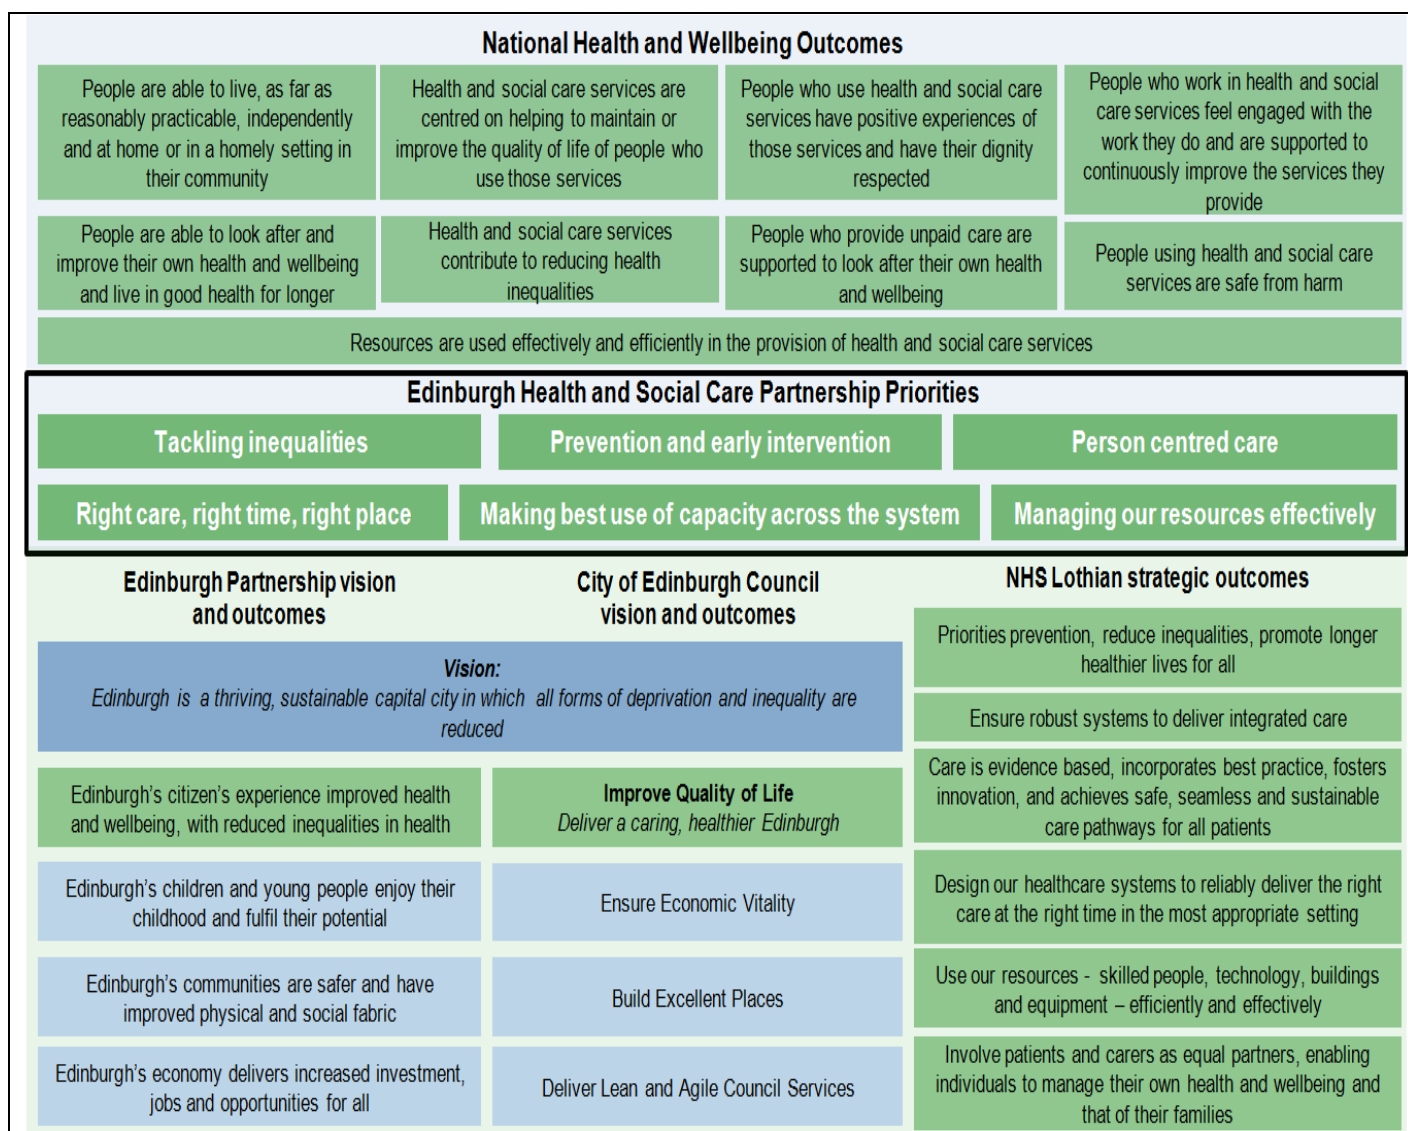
National Health and Wellbeing Outcomes

People are able to live, as far as reasonably practicable, independently and at home or in a homely setting in their community

Health and social care services are centred on helping to maintain or improve the quality of life of people who use those services

People who use health and social care services have positive experiences of those services and have their dignity respected

People who work in health and social care services feel engaged with the work they do and are supported to continuously improve the services they provide

People are able to look after and improve their own health and wellbeing and live in good health for longer

Health and social care services contribute to reducing health inequalities

People who provide unpaid care are supported to look after their own health and wellbeing

People using health and social care services are safe from harm

Resources are used effectively and efficiently in the provision of health and social care services

Edinburgh Health and Social Care Partnership Priorities

Tackling inequalities

Prevention and early intervention

Person centred care

Right care, right time, right place

Making best use of capacity across the system

Managing our resources effectively

Edinburgh Partnership vision and outcomes

City of Edinburgh Council vision and outcomes

NHS Lothian strategic outcomes

Vision:
Edinburgh is a thriving, sustainable capital city in which all forms of deprivation and inequality are reduced

Edinburgh's citizen's experience improved health and wellbeing, with reduced inequalities in health

Improve Quality of Life
Deliver a caring, healthier Edinburgh

Edinburgh's children and young people enjoy their childhood and fulfil their potential

Ensure Economic Vitality

Edinburgh's communities are safer and have improved physical and social fabric

Build Excellent Places

Edinburgh's economy delivers increased investment, jobs and opportunities for all

Deliver Lean and Agile Council Services

Priorities prevention, reduce inequalities, promote longer healthier lives for all

Ensure robust systems to deliver integrated care

Care is evidence based, incorporates best practice, fosters innovation, and achieves safe, seamless and sustainable care pathways for all patients

Design our healthcare systems to reliably deliver the right care at the right time in the most appropriate setting

Use our resources - skilled people, technology, buildings and equipment – efficiently and effectively

Involve patients and carers as equal partners, enabling individuals to manage their own health and wellbeing and that of their families